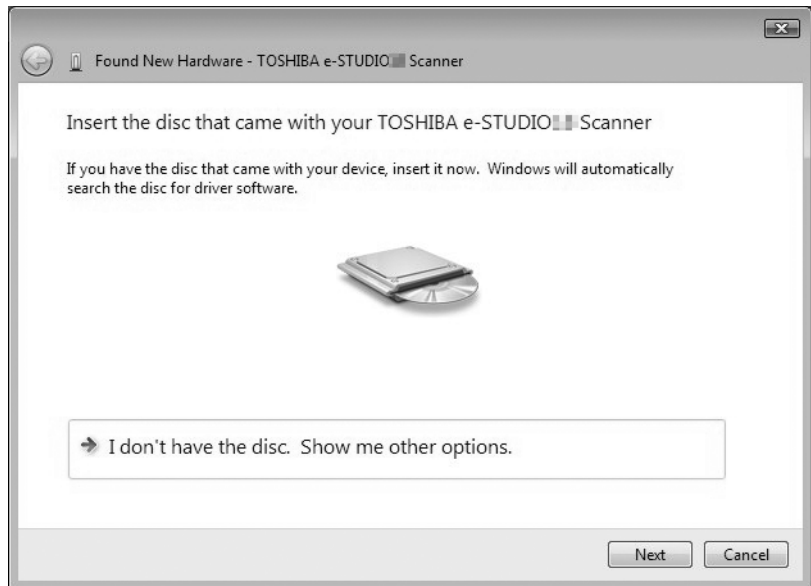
Found New Hardware - TOSHIBA e-STUDIO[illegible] Scanner

Insert the disc that came with your TOSHIBA e-STUDIO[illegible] Scanner

If you have the disc that came with your device, insert it now. Windows will automatically search the disc for driver software.

I don't have the disc. Show me other options.

Next

Cancel